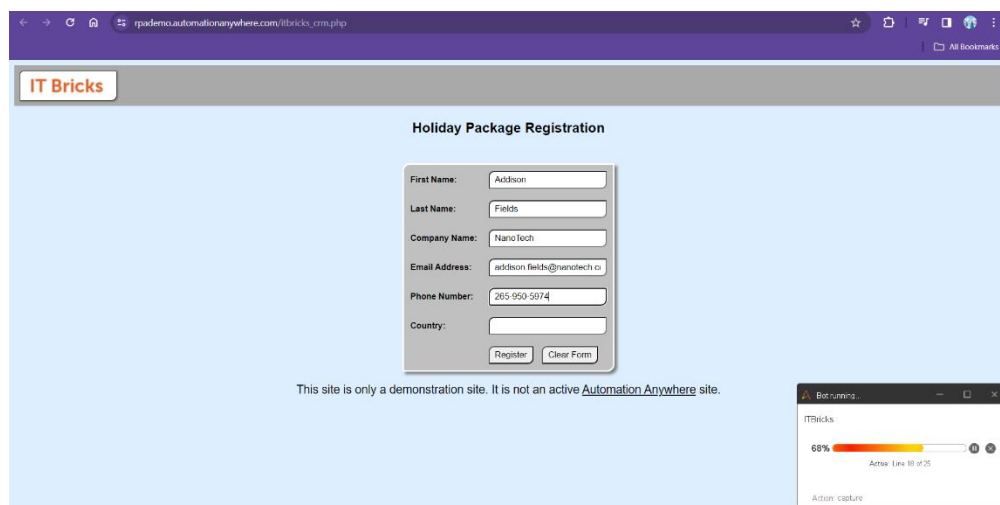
rpademo.automationanywhere.com/itbricks_crm.php

All Bookmarks

IT Bricks

Holiday Package Registration

First Name: Addison

Last Name: Fields

Company Name: NanoTech

Email Address: addison.fields@nanotech.c

Phone Number: 265-950-5974

Country:

Register Clear Form

This site is only a demonstration site. It is not an active Automation Anywhere site.

Bot running...

ITBricks

68%

Active: Line 18 of 25

Action: capture